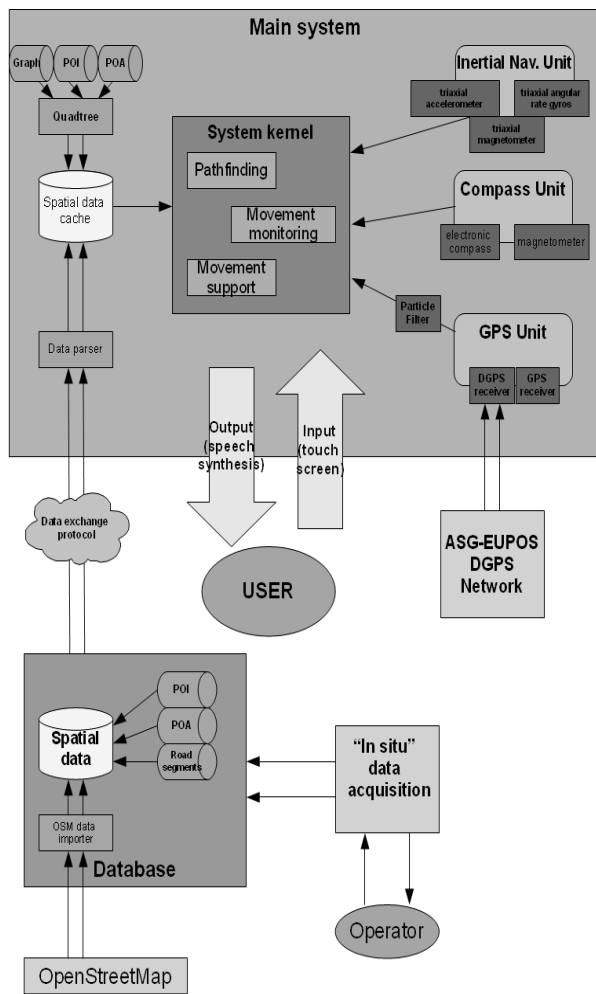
Main system

Graph
POI
POA

Quadtree

Spatial data cache

Data parser

System kernel

Pathfinding

Movement monitoring

Movement support

Inertial Nav. Unit

triaxial accelerometer

triaxial angular rate gyros

triaxial magnetometer

Compass Unit

electronic compass

magnetometer

Particle Filter

GPS Unit

DGPS receiver

GPS receiver

Output (speech synthesis)

Input (touch screen)

Data exchange protocol

USER

ASG-EUPOS DGPS Network

POI

POA

Road segments

Spatial data

OSM data importer

Database

"In situ" data acquisition

Operator

OpenStreetMap